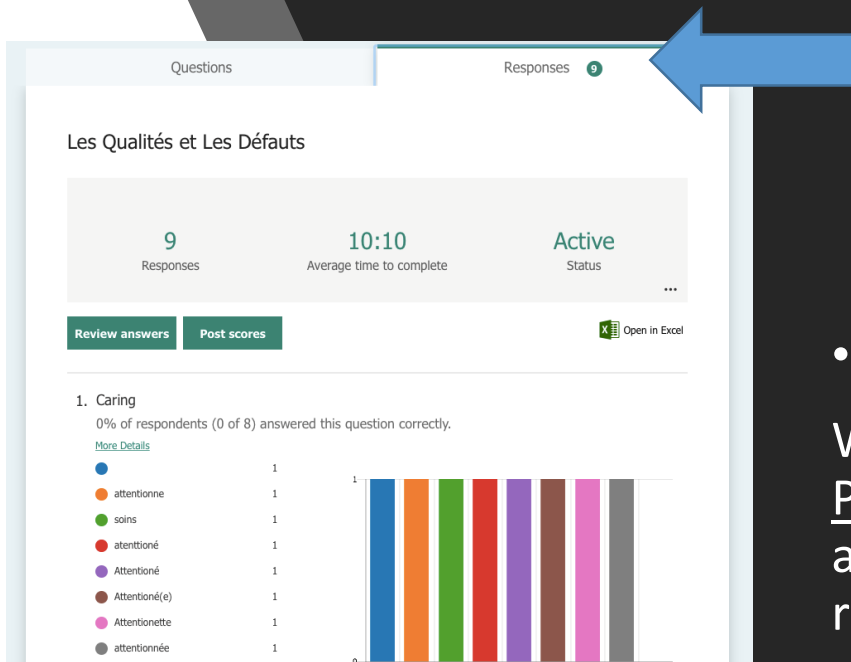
Questions

Responses 9

Les Qualités et Les Défauts

9
Responses

10:10
Average time to complete

Active
Status

...

Review answers

Post scores

Open in Excel

1. Caring

0% of respondents (0 of 8) answered this question correctly.

More Details

| | |
|---|---|
| | 1 |
| attentionne | 1 |
| soins | 1 |
| atenttioné | 1 |
| Attentioné | 1 |
| Attentioné(e) | 1 |
| Attentionette | 1 |
| attentionnée | 1 |

1

0

•

W

P

a

r